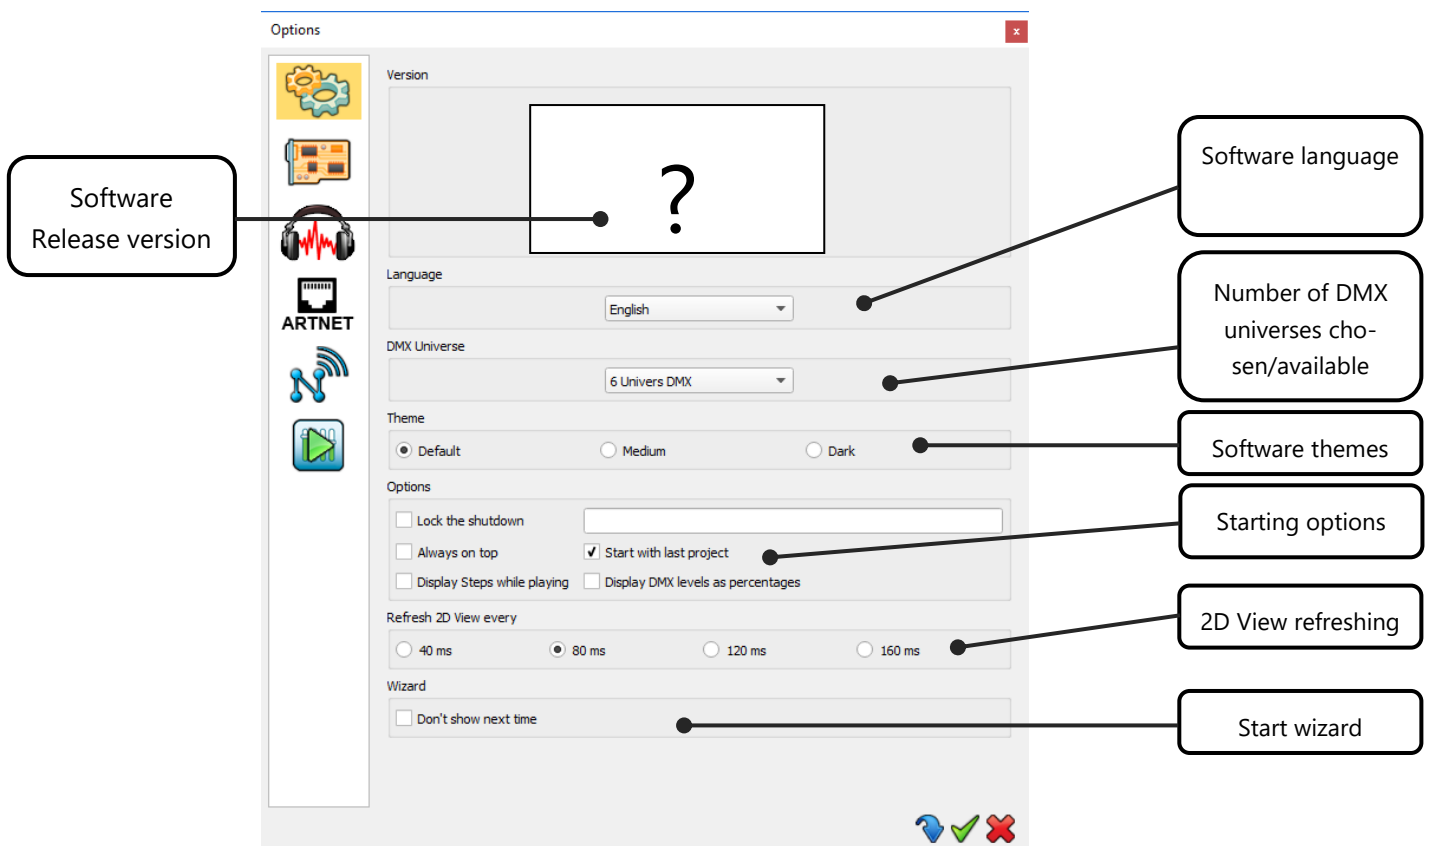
Options

Software Release version

ARTNET

Version

?

Language

English

DMX Universe

6 Univers DMX

Theme

Default

Medium

Dark

Options

Lock the shutdown

Always on top

Start with last project

Display Steps while playing

Display DMX levels as percentages

Refresh 2D View every

40 ms

80 ms

120 ms

160 ms

Wizard

Don't show next time

Software language

Number of DMX universes cho-sen/available

Software themes

Starting options

2D View refreshing

Start wizard